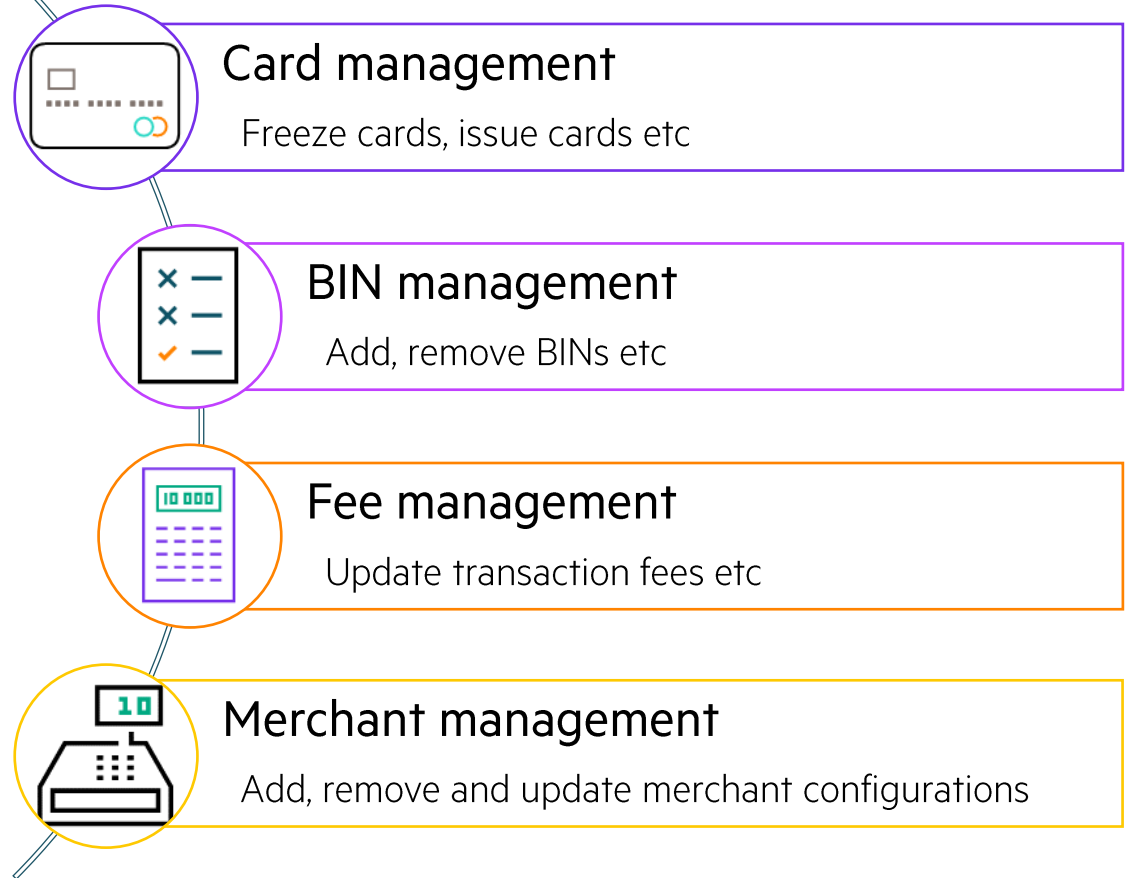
Card management

Freeze cards, issue cards etc

BIN management

Add, remove BINs etc

10 000

Fee management

Update transaction fees etc

10

Merchant management

Add, remove and update merchant configurations